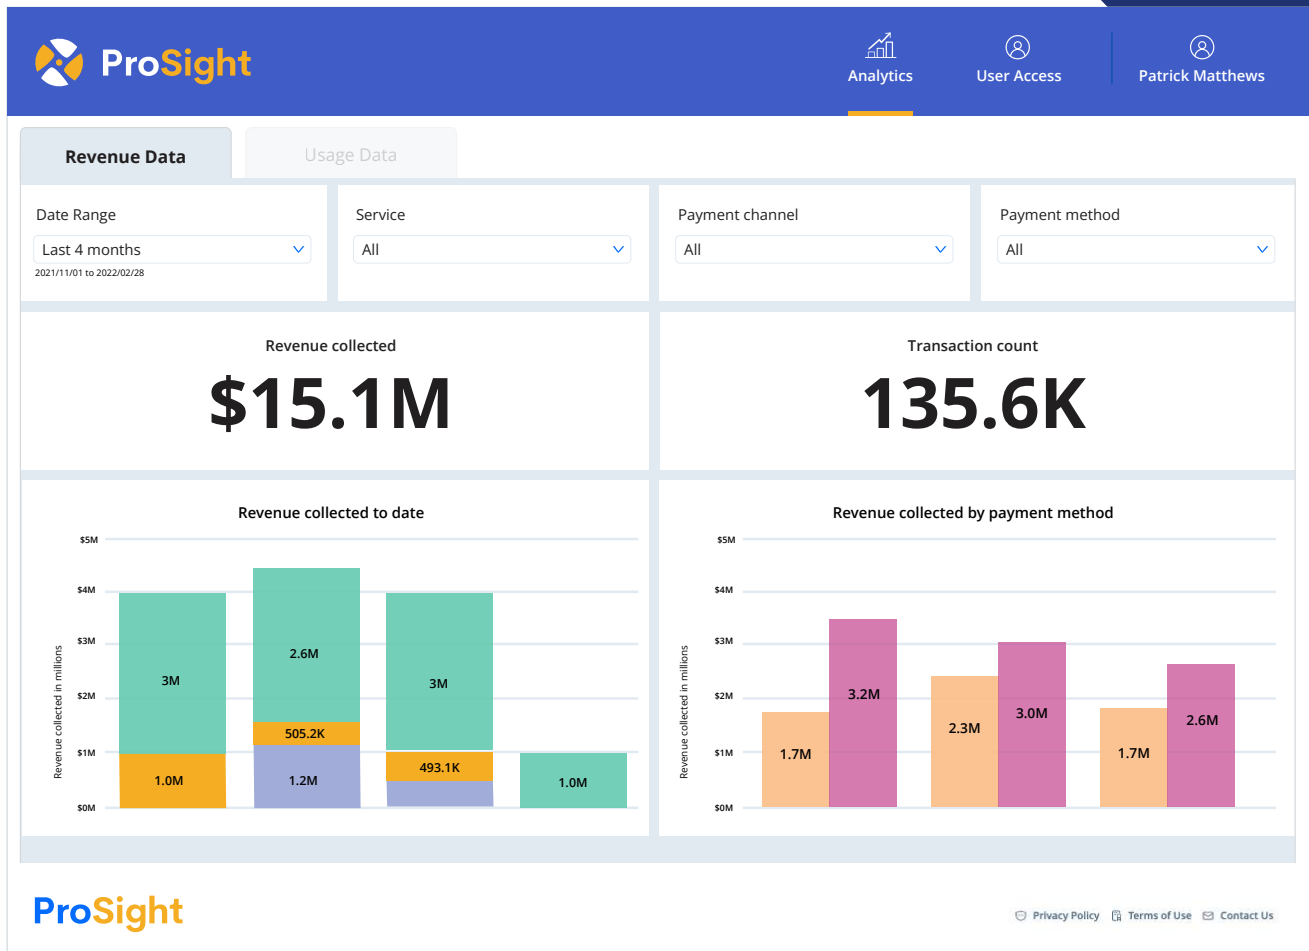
ProSight

Analytics User Access Patrick Matthews

Revenue Data Usage Data

Date Range
Last 4 months
2021/11/01 to 2022/02/28

Service
All

Payment channel
All

Payment method
All

Revenue collected
$15.1M

Transaction count
135.6K

Revenue collected to date

$5M
$4M
$3M
$2M
$1M
$0M
Revenue collected in millions

3M
1.0M
2.6M
505.2K
1.2M
3M
493.1K
1.0M

Revenue collected by payment method

$5M
$4M
$3M
$2M
$1M
$0M
Revenue collected in millions

1.7M
3.2M
2.3M
3.0M
1.7M
2.6M

ProSight

Privacy Policy Terms of Use Contact Us